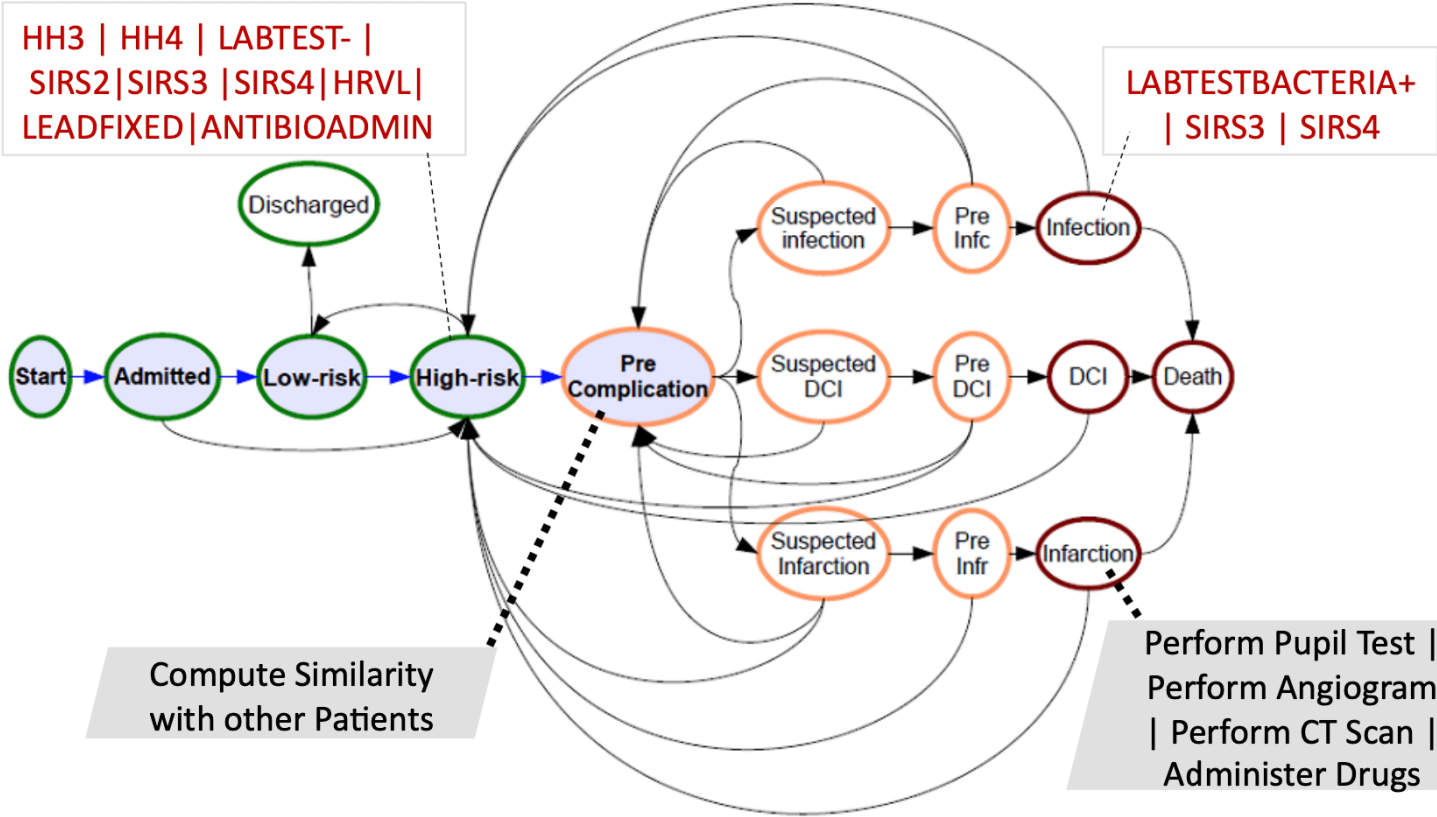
HH3 | HH4 | LABTEST- | SIRS2|SIRS3 |SIRS4|HRVL| LEADFIXED|ANTIBIOADMIN

LABTESTBACTERIA+ | SIRS3 | SIRS4

Discharged

Suspected infection

Pre Infc

Infection

Start

Admitted

Low-risk

High-risk

Pre Complication

Suspected DCI

Pre DCI

DCI

Death

Suspected Infarction

Pre Infr

Infarction

Compute Similarity with other Patients

Perform Pupil Test | Perform Angiogram | Perform CT Scan | Administer Drugs